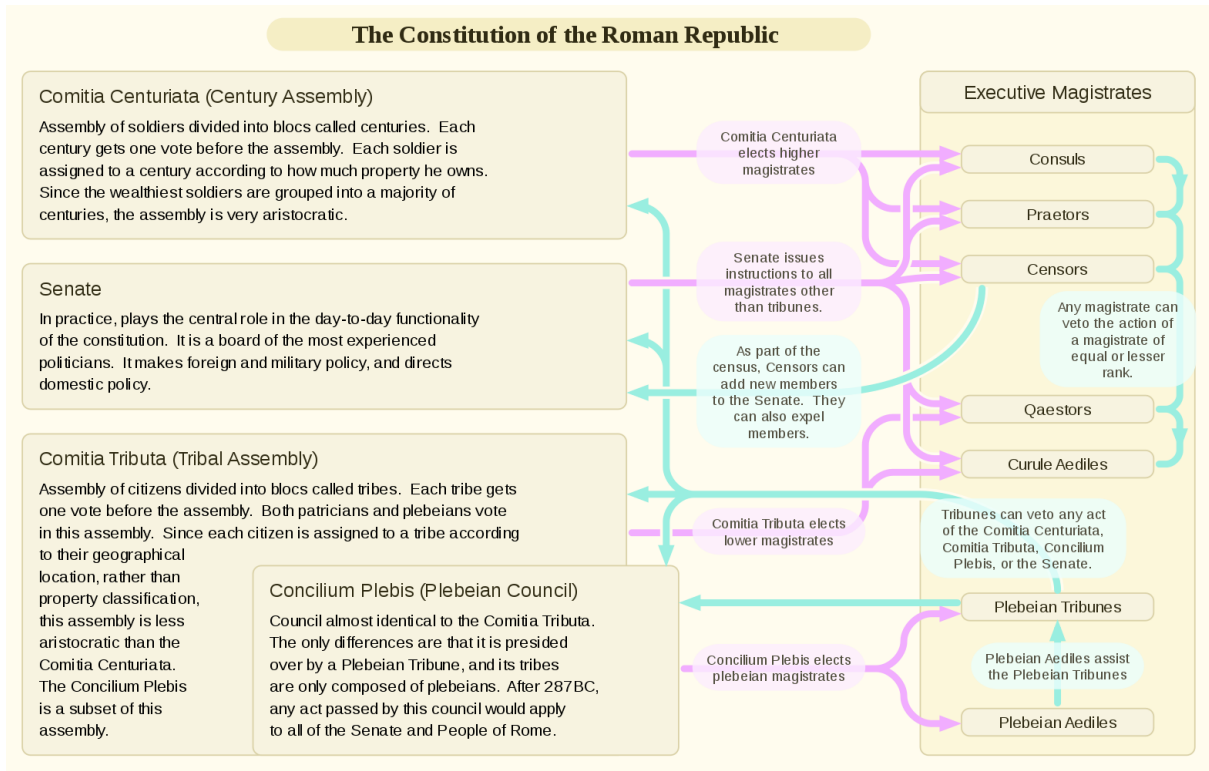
The Constitution of the Roman Republic

Comitia Centuriata (Century Assembly)

Assembly of soldiers divided into blocs called centuries. Each century gets one vote before the assembly. Each soldier is assigned to a century according to how much property he owns. Since the wealthiest soldiers are grouped into a majority of centuries, the assembly is very aristocratic.

Senate

In practice, plays the central role in the day-to-day functionality of the constitution. It is a board of the most experienced politicians. It makes foreign and military policy, and directs domestic policy.

Comitia Tributa (Tribal Assembly)

Assembly of citizens divided into blocs called tribes. Each tribe gets one vote before the assembly. Both patricians and plebeians vote in this assembly. Since each citizen is assigned to a tribe according to their geographical location, rather than property classification, this assembly is less aristocratic than the Comitia Centuriata. The Concilium Plebis is a subset of this assembly.

Concilium Plebis (Plebeian Council)

Council almost identical to the Comitia Tributa. The only differences are that it is presided over by a Plebeian Tribune, and its tribes are only composed of plebeians. After 287BC, any act passed by this council would apply to all of the Senate and People of Rome.

Comitia Centuriata elects higher magistrates

Senate issues instructions to all magistrates other than tribunes.

As part of the census, Censors can add new members to the Senate. They can also expel members.

Comitia Tributa elects lower magistrates

Concilium Plebis elects plebeian magistrates

Executive Magistrates

Consuls

Praetors

Censors

Any magistrate can veto the action of a magistrate of equal or lesser rank.

Quaestors

Curule Aediles

Tribunes can veto any act of the Comitia Centuriata, Comitia Tributa, Concilium Plebis, or the Senate.

Plebeian Tribunes

Plebeian Aediles assist the Plebeian Tribunes

Plebeian Aediles